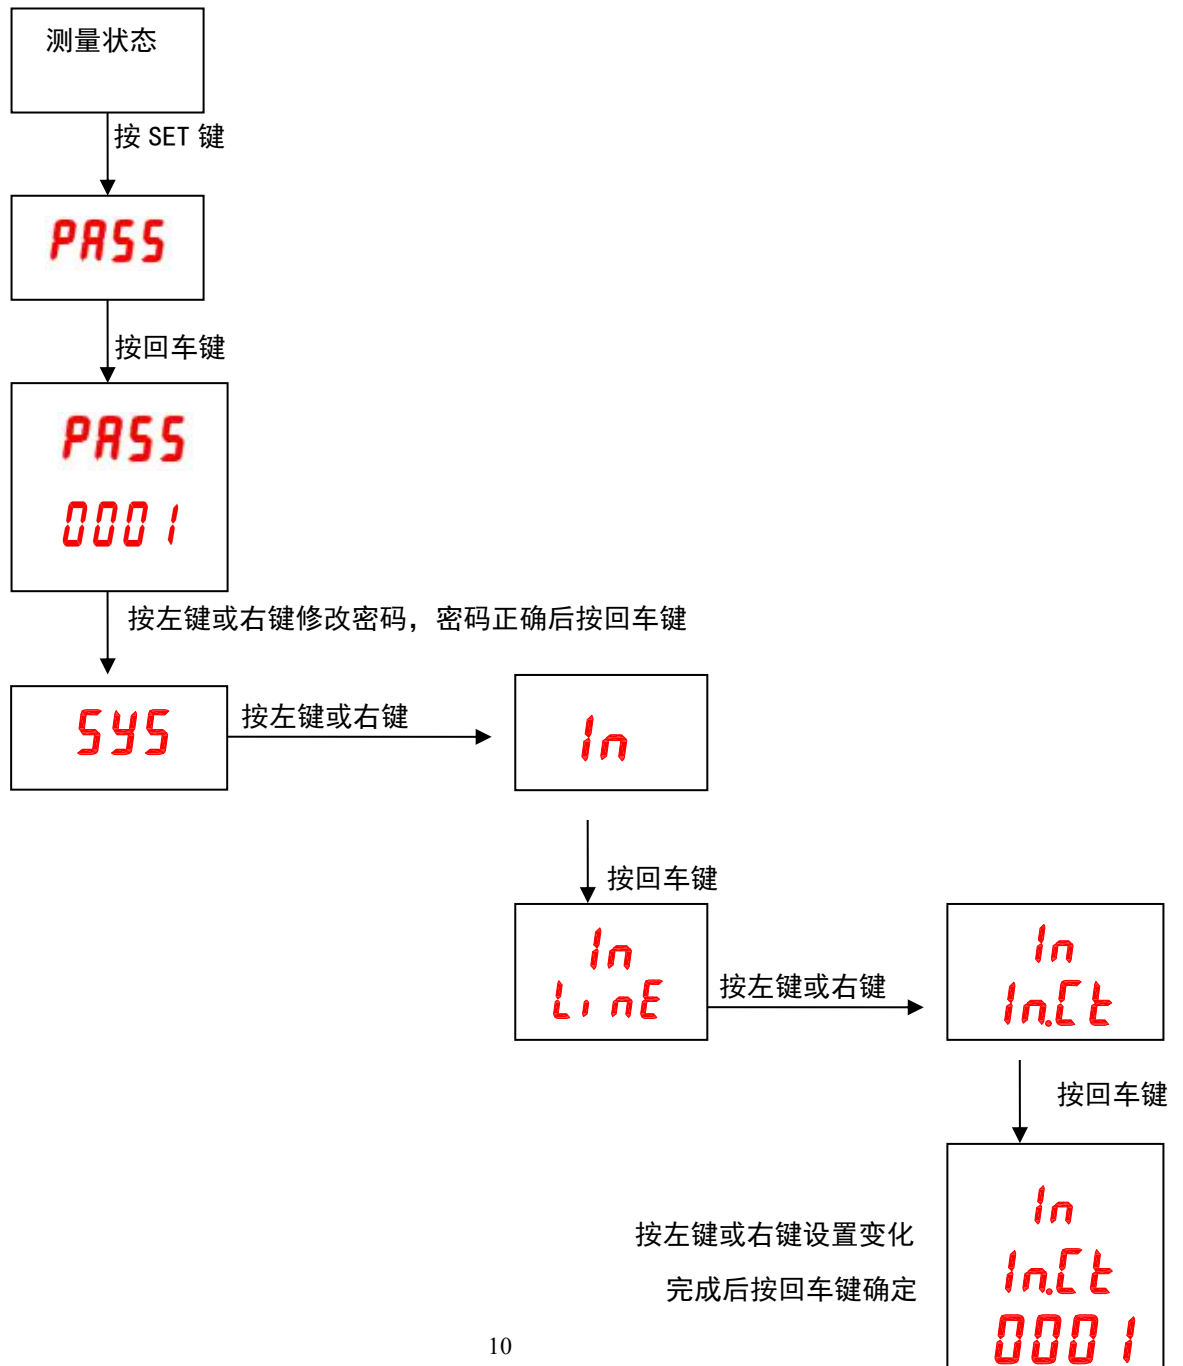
测量状态

按 SET 键

PASS

按回车键

PASS
0001

按左键或右键修改密码，密码正确后按回车键

SYS

按左键或右键

In

按回车键

In
LinE

按左键或右键

In
In.Ct

按回车键

按左键或右键设置变化
完成后按回车键确定

In
In.Ct
0001

10